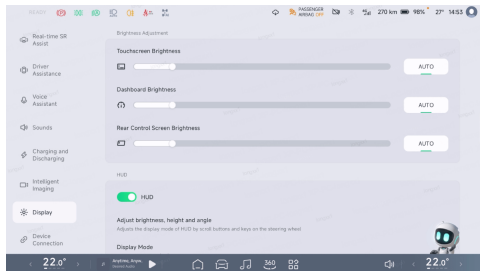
READY

PASSENGER AIRBAG OFF

270 km 98% 27° 14:53

Real-time SR Assist

Driver Assistance

Voice Assistant

Sounds

Charging and Discharging

Intelligent Imaging

Display

Device Connection

Brightness Adjustment

Touchscreen Brightness

AUTO

Dashboard Brightness

AUTO

Rear Control Screen Brightness

AUTO

HUD

HUD

Adjust brightness, height and angle

Adjusts the display mode of HUD by scroll buttons and keys on the steering wheel

Display Mode

22.0°

Anytime, Anyw...

360

22.0°